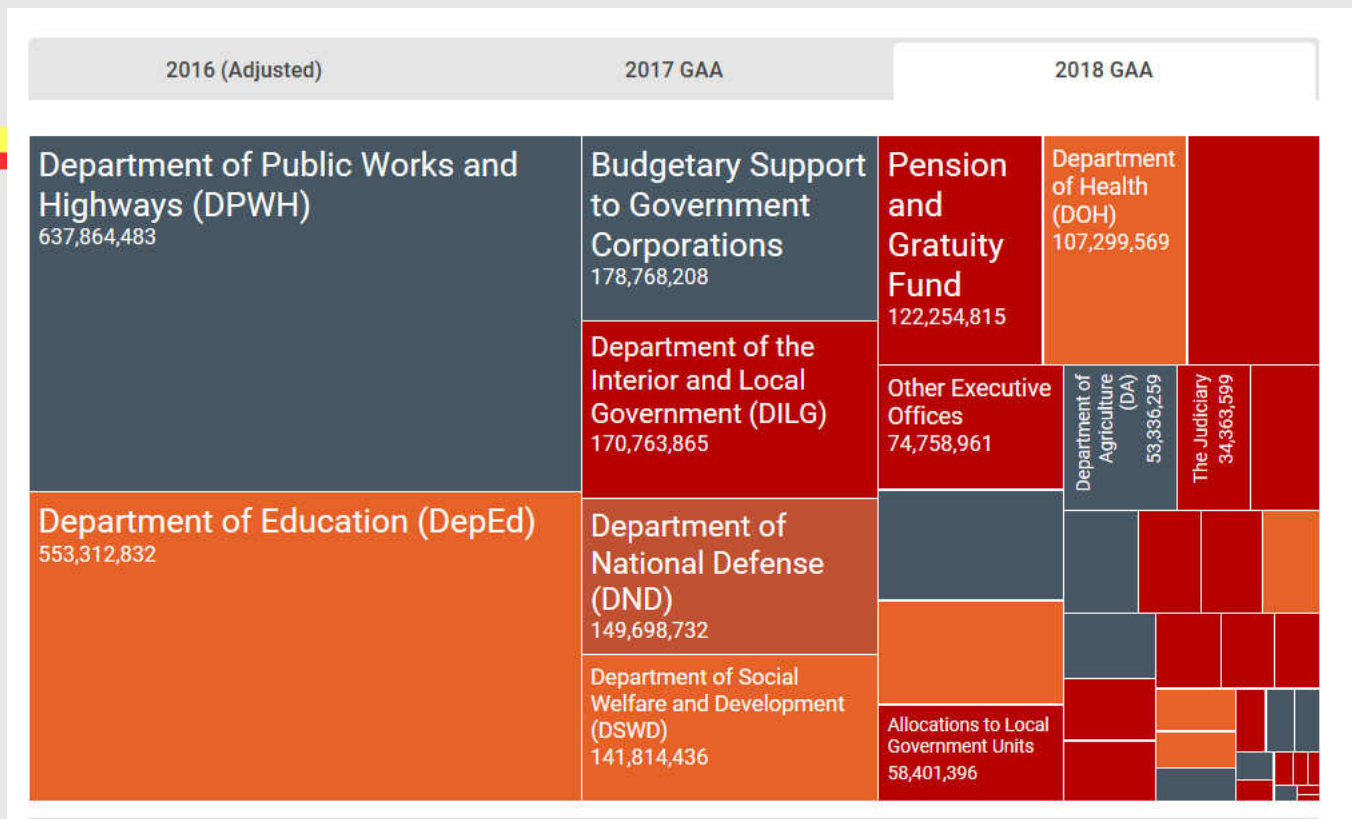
2016 (Adjusted)

2017 GAA

2018 GAA

Department of Public Works and Highways (DPWH)
637,864,483

Budgetary Support to Government Corporations
178,768,208

Pension and Gratuity Fund
122,254,815

Department of Health (DOH)
107,299,569

Department of the Interior and Local Government (DILG)
170,763,865

Other Executive Offices
74,758,961

Department of Agriculture (DA)
53,336,259

The Judiciary
34,363,599

Department of Education (DepEd)
553,312,832

Department of National Defense (DND)
149,698,732

Department of Social Welfare and Development (DSWD)
141,814,436

Allocations to Local Government Units
58,401,396